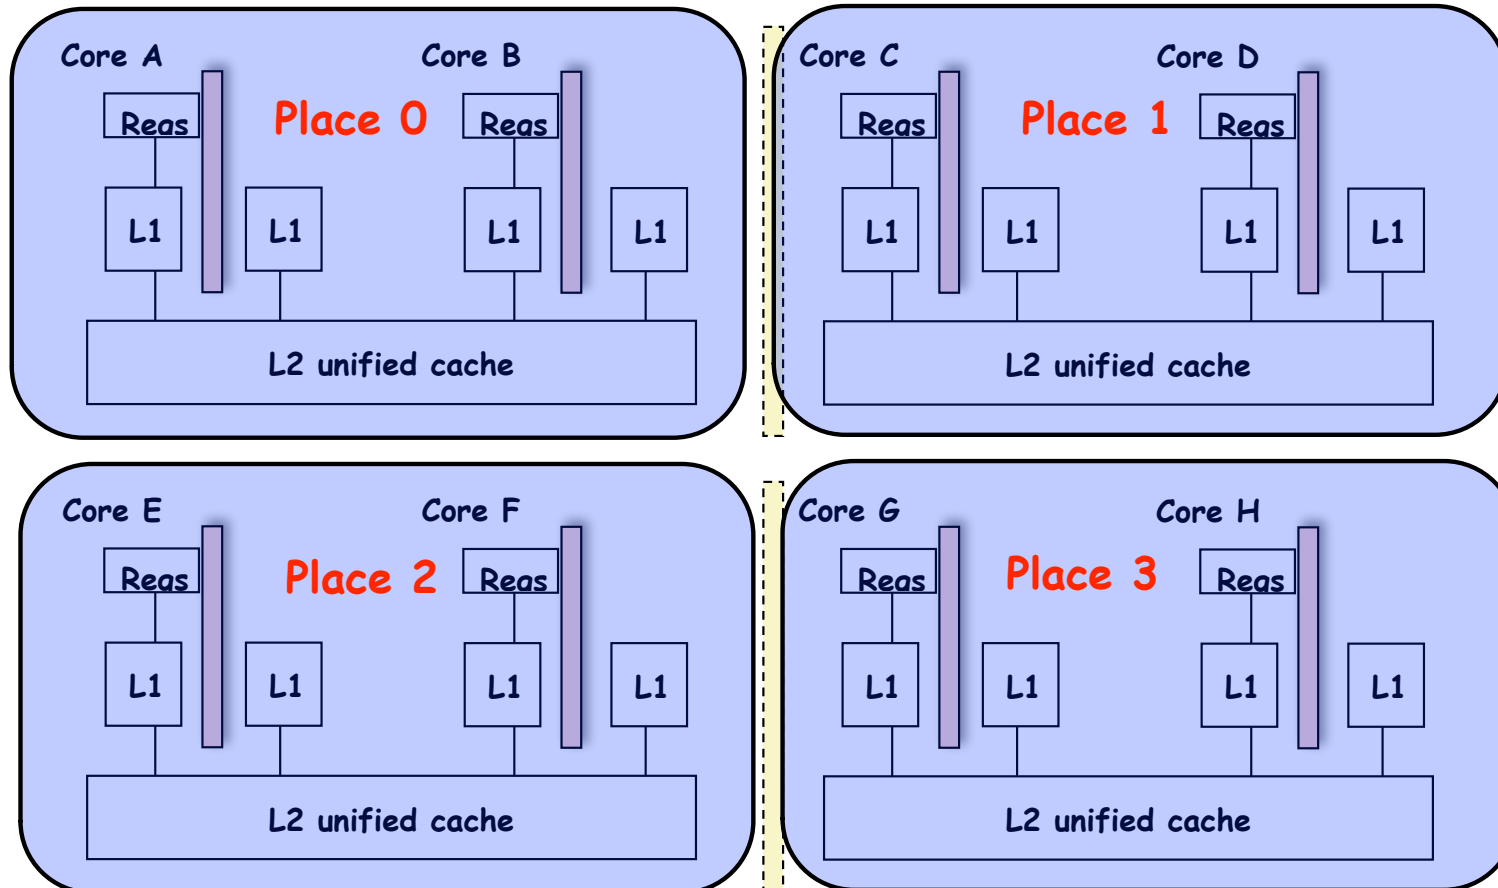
Core A

Core B

Place 0

Regs

Regs

L1

L1

L1

L1

L2 unified cache

Core C

Core D

Place 1

Regs

Regs

L1

L1

L1

L1

L2 unified cache

Core E

Core F

Place 2

Regs

Regs

L1

L1

L1

L1

L2 unified cache

Core G

Core H

Place 3

Regs

Regs

L1

L1

L1

L1

L2 unified cache